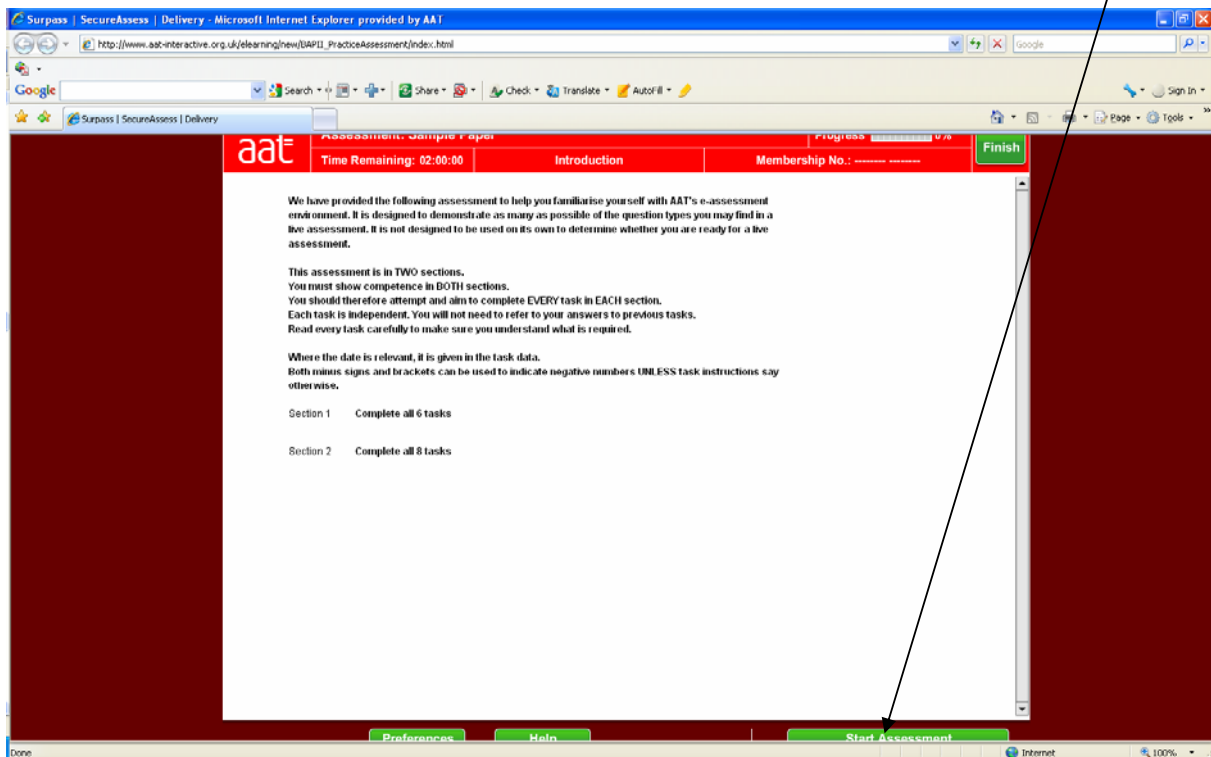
Surpass | SecureAssess | Delivery - Microsoft Internet Explorer provided by AAT

http://www.aat-interactive.org.uk/elearning/new/UAPII_PracticeAssessment/index.html

Google

Google

Search · Share · Check · Translate · AutoFill · Sign In

Surpass | SecureAssess | Delivery

Page · Tools

aat

Assessment: Sample Paper

Progress 0%

Finish

Time Remaining: 02:00:00

Introduction

Membership No.: -------- --------

We have provided the following assessment to help you familiarise yourself with AAT's e-assessment environment. It is designed to demonstrate as many as possible of the question types you may find in a live assessment. It is not designed to be used on its own to determine whether you are ready for a live assessment.

This assessment is in TWO sections.
You must show competence in BOTH sections.
You should therefore attempt and aim to complete EVERY task in EACH section.
Each task is independent. You will not need to refer to your answers to previous tasks.
Read every task carefully to make sure you understand what is required.

Where the date is relevant, it is given in the task data.
Both minus signs and brackets can be used to indicate negative numbers UNLESS task instructions say otherwise.

Section 1 Complete all 6 tasks

Section 2 Complete all 8 tasks

Preferences

Help

Start Assessment

Done

Internet

100%